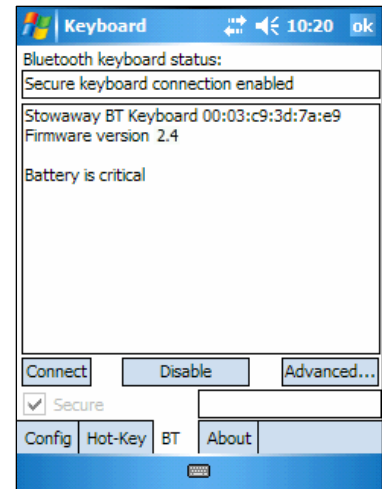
Keyboard 10:20 ok

Bluetooth keyboard status:

Secure keyboard connection enabled

Stowaway BT Keyboard 00:03:c9:3d:7a:e9
Firmware version 2.4

Battery is critical

Connect

Disable

Advanced...

Secure

Config

Hot-Key

BT

About